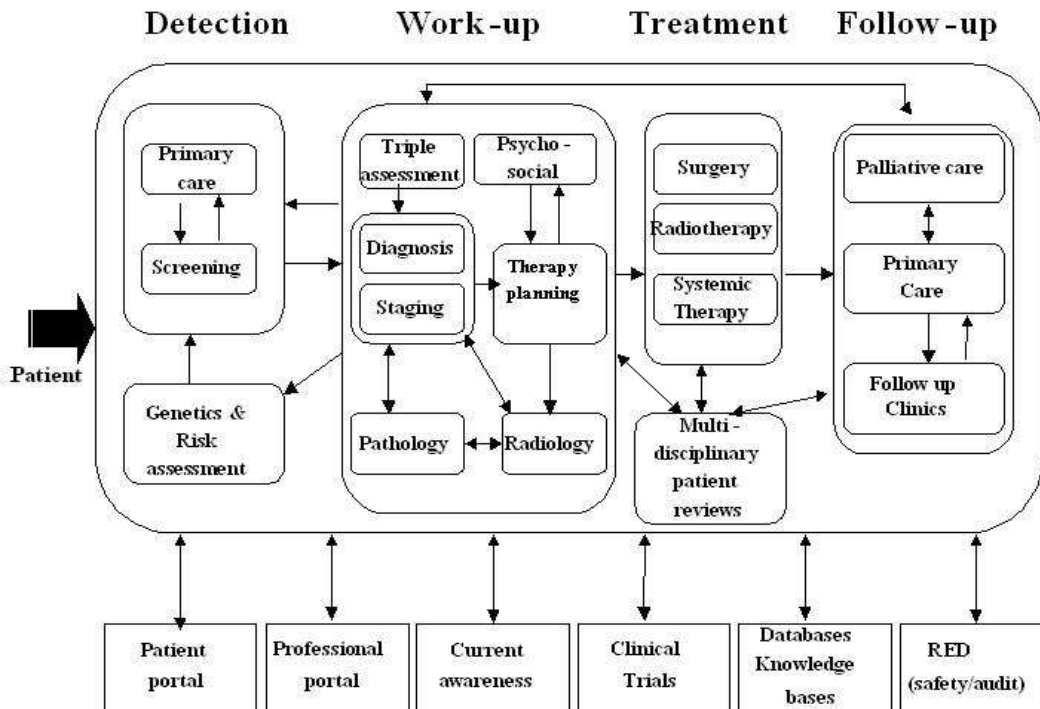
Detection Work-up Treatment Follow-up

Primary care

Screening

Genetics & Risk assessment

Patient

Triple assessment

Psycho-social

Diagnosis

Staging

Therapy planning

Pathology

Radiology

Surgery

Radiotherapy

Systemic Therapy

Multi-disciplinary patient reviews

Palliative care

Primary Care

Follow up Clinics

Patient portal

Professional portal

Current awareness

Clinical Trials

Databases Knowledge bases

RED (safety/audit)